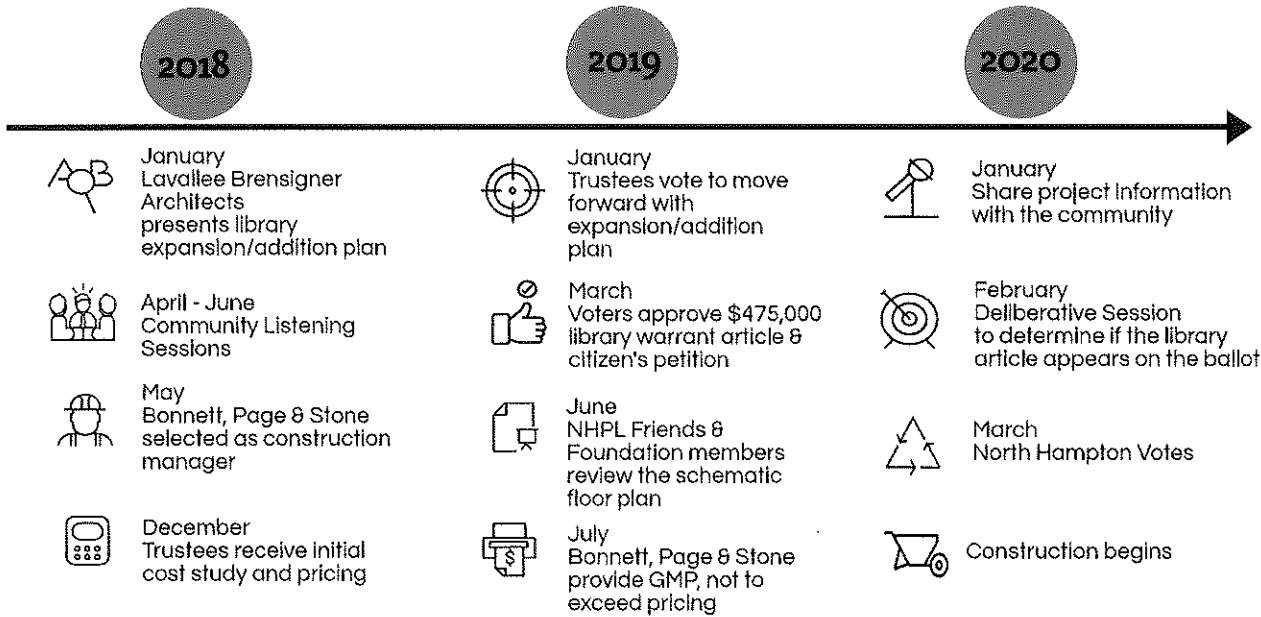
2018

2019

2020

January
Lavallee Brensigner Architects presents library expansion/addition plan

April - June
Community Listening Sessions

May
Bonnett, Page & Stone selected as construction manager

December
Trustees receive initial cost study and pricing

January
Trustees vote to move forward with expansion/addition plan

March
Voters approve $475,000 library warrant article & citizen's petition

June
NHPL Friends & Foundation members review the schematic floor plan

July
Bonnett, Page & Stone provide GMP, not to exceed pricing

January
Share project information with the community

February
Deliberative Session to determine if the library article appears on the ballot

March
North Hampton Votes

Construction begins